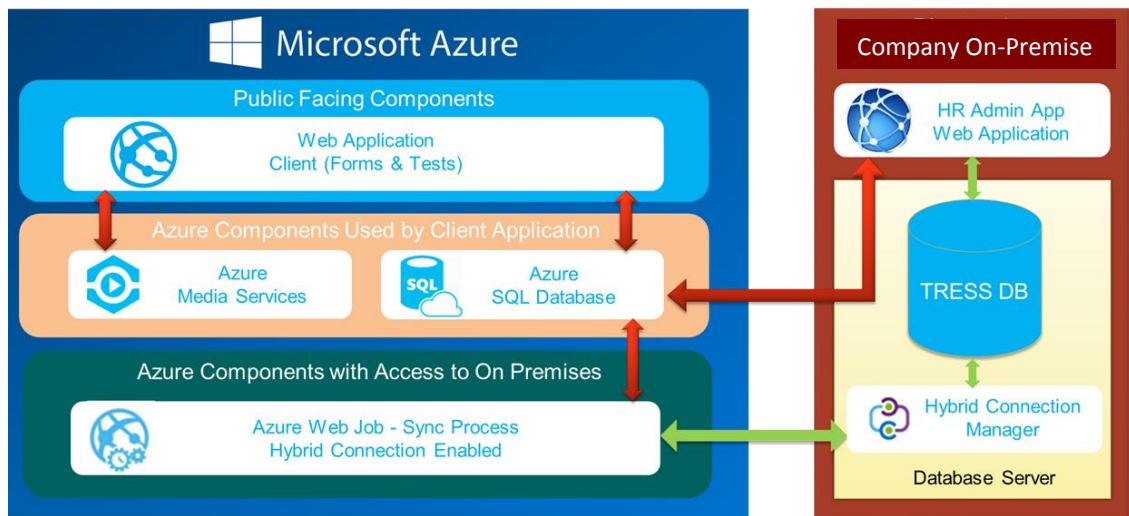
Microsoft Azure

Public Facing Components

Web Application
Client (Forms & Tests)

Azure Components Used by Client Application

Azure
Media Services

SQL

Azure
SQL Database

Azure Components with Access to On Premises

Azure Web Job - Sync Process
Hybrid Connection Enabled

Company On-Premise

HR Admin App
Web Application

TRESS DB

Hybrid Connection
Manager

Database Server